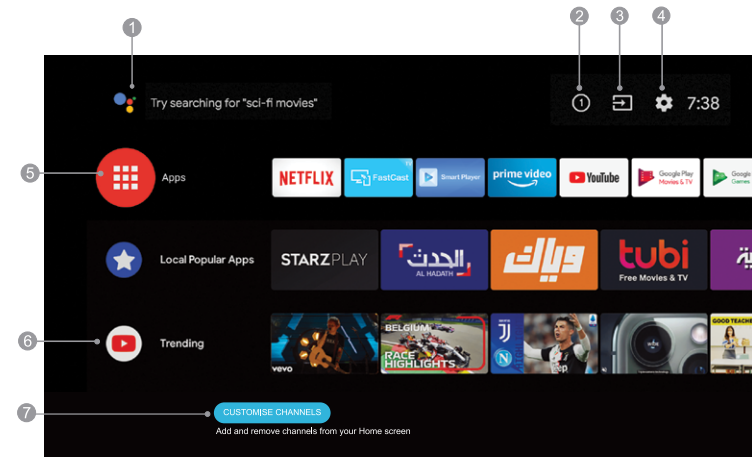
1

2

3

4

7:38

Try searching for "sci-fi movies"

1

5

Apps

NETFLIX

FastCast

Smart Player

prime video

YouTube

Google Play Movies & TV

Google Games

Local Popular Apps

STARZPLAY

الحدث AL HADATH

وياك

tubi Free Movies & TV

6

Trending

vevo

BELGIUM RACE HIGHLIGHTS

GOOD TEACHE

7

CUSTOMISE CHANNELS

Add and remove channels from your Home screen